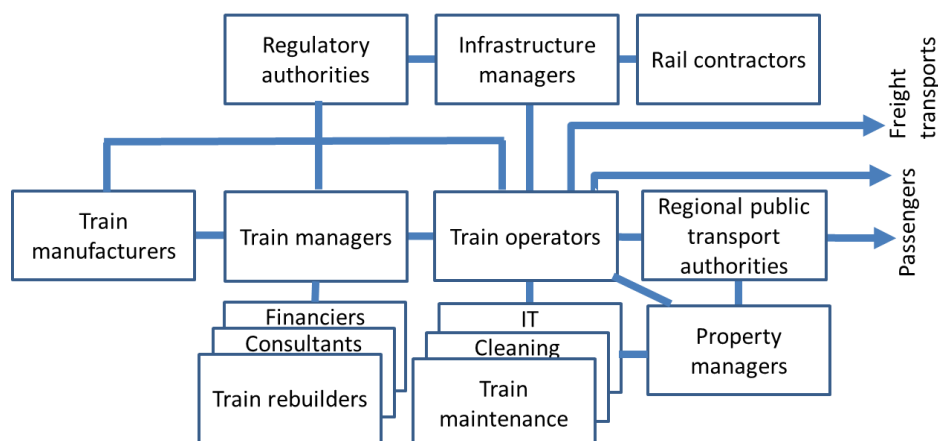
Regulatory authorities

Infrastructure managers

Rail contractors

Freight transports

Passengers

Train manufacturers

Train managers

Train operators

Regional public transport authorities

Financiers

Consultants

Train rebuilders

IT

Cleaning

Train maintenance

Property managers